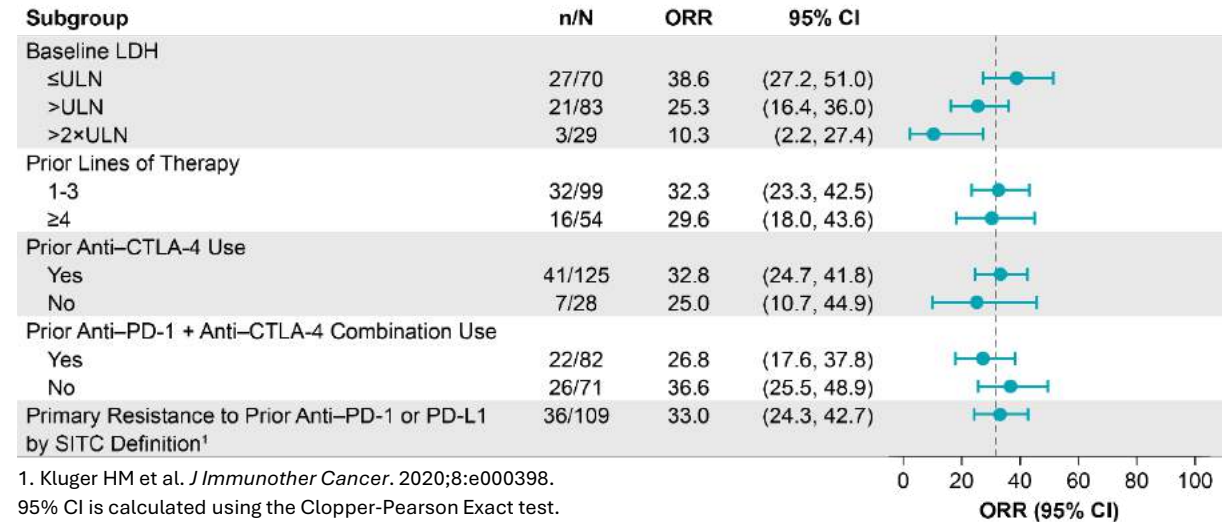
| Subgroup | n/N | ORR | 95% CI |
|---|---|---|---|
| Baseline LDH | | | |
| ≤ULN | 27/70 | 38.6 | (27.2, 51.0) |
| >ULN | 21/83 | 25.3 | (16.4, 36.0) |
| >2×ULN | 3/29 | 10.3 | (2.2, 27.4) |
| Prior Lines of Therapy | | | |
| 1-3 | 32/99 | 32.3 | (23.3, 42.5) |
| ≥4 | 16/54 | 29.6 | (18.0, 43.6) |
| Prior Anti–CTLA-4 Use | | | |
| Yes | 41/125 | 32.8 | (24.7, 41.8) |
| No | 7/28 | 25.0 | (10.7, 44.9) |
| Prior Anti–PD-1 + Anti–CTLA-4 Combination Use | | | |
| Yes | 22/82 | 26.8 | (17.6, 37.8) |
| No | 26/71 | 36.6 | (25.5, 48.9) |
| Primary Resistance to Prior Anti–PD-1 or PD-L1 by SITC Definition¹ | 36/109 | 33.0 | (24.3, 42.7) |

0 20 40 60 80 100
ORR (95% CI)

1. Kluger HM et al. *J Immunother Cancer*. 2020;8:e000398.
95% CI is calculated using the Clopper-Pearson Exact test.